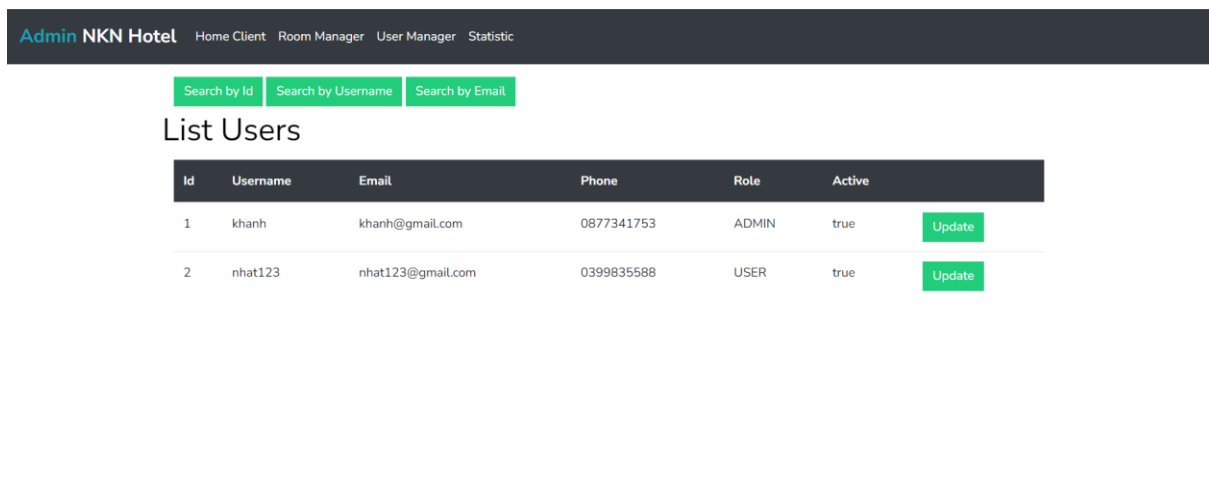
Admin NKN Hotel Home Client Room Manager User Manager Statistic

Search by Id Search by Username Search by Email

List Users

| Id | Username | Email | Phone | Role | Active | |
|---|---|---|---|---|---|---|
| 1 | khanh | khanh@gmail.com | 0877341753 | ADMIN | true | Update |
| 2 | nhat123 | nhat123@gmail.com | 0399835588 | USER | true | Update |